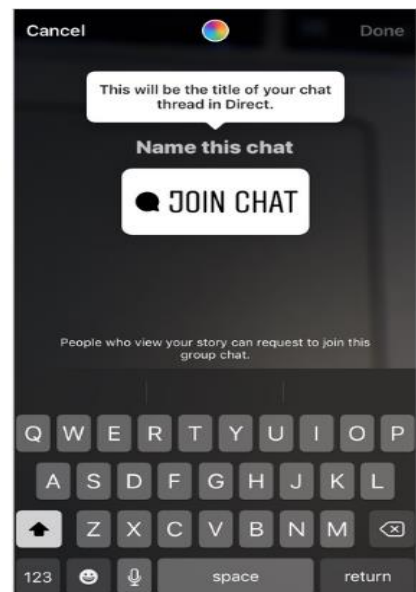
Cancel

Done

This will be the title of your chat thread in Direct.

Name this chat

JOIN CHAT

People who view your story can request to join this group chat.

Q W E R T Y U I O P

A S D F G H J K L

Z X C V B N M

123

space

return